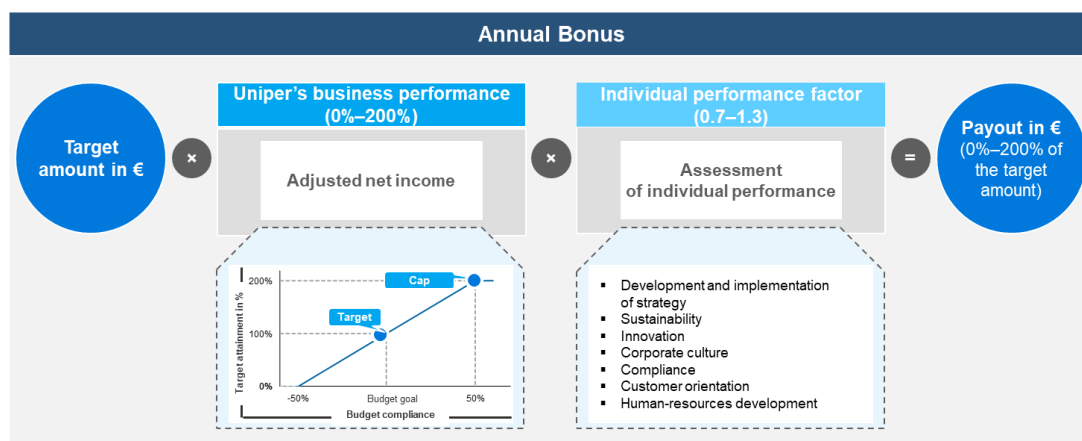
Annual Bonus

Target amount in €

×

Uniper's business performance (0%–200%)

Adjusted net income

Target attainment in %

200%

100%

0%

Cap

Target

-50%

Budget goal

50%

Budget compliance

×

Individual performance factor (0.7–1.3)

Assessment of individual performance

- Development and implementation of strategy
- Sustainability
- Innovation
- Corporate culture
- Compliance
- Customer orientation
- Human-resources development

=

Payout in € (0%–200% of the target amount)